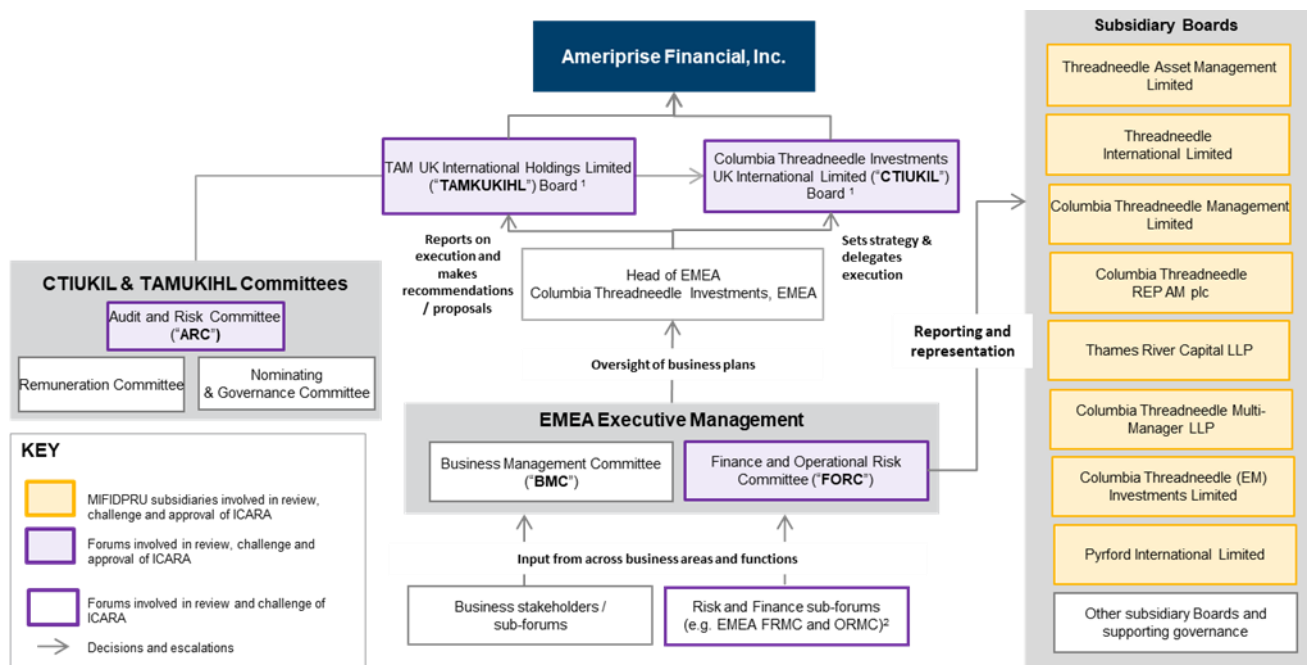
Ameriprise Financial, Inc.

TAM UK International Holdings Limited (“TAMKUKIHL”) Board ¹

Columbia Threadneedle Investments UK International Limited (“CTIUKIL”) Board ¹

Reports on execution and makes recommendations / proposals

Sets strategy & delegates execution

Head of EMEA
Columbia Threadneedle Investments, EMEA

Oversight of business plans

CTIUKIL & TAMUKIHL Committees

Audit and Risk Committee (“ARC”)

Remuneration Committee

Nominating & Governance Committee

EMEA Executive Management

Business Management Committee (“BMC”)

Finance and Operational Risk Committee (“FORC”)

Input from across business areas and functions

Business stakeholders / sub-forums

Risk and Finance sub-forums (e.g. EMEA FRMC and ORMC)²

Reporting and representation

KEY

MIFIDPRU subsidiaries involved in review, challenge and approval of ICARA

Forums involved in review, challenge and approval of ICARA

Forums involved in review and challenge of ICARA

Decisions and escalations

Subsidiary Boards

Threadneedle Asset Management Limited

Threadneedle International Limited

Columbia Threadneedle Management Limited

Columbia Threadneedle REP AM plc

Thames River Capital LLP

Columbia Threadneedle Multi-Manager LLP

Columbia Threadneedle (EM) Investments Limited

Pyrford International Limited

Other subsidiary Boards and supporting governance